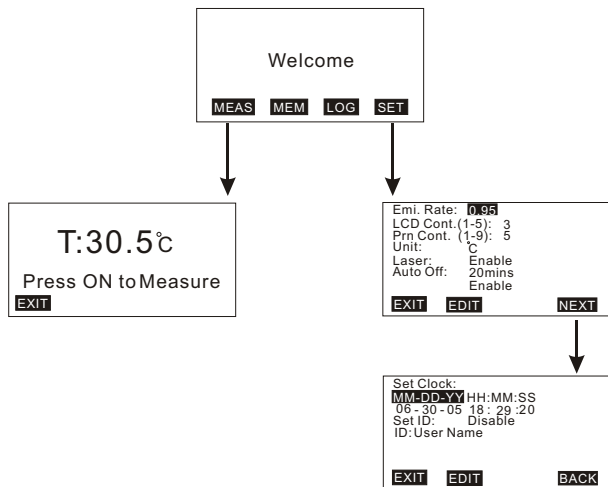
Welcome

MEAS MEM LOG SET

T:30.5℃

Press ON to Measure

EXIT

Emi. Rate: 0.95
LCD Cont.(1-5): 3
Prn Cont. (1-9): 5
Unit: ℃
Laser: Enable
Auto Off: 20mins
Enable

EXIT EDIT NEXT

Set Clock:
MM-DD-YY HH:MM:SS
06-30-05 18:29:20
Set ID: Disable
ID: User Name

EXIT EDIT BACK